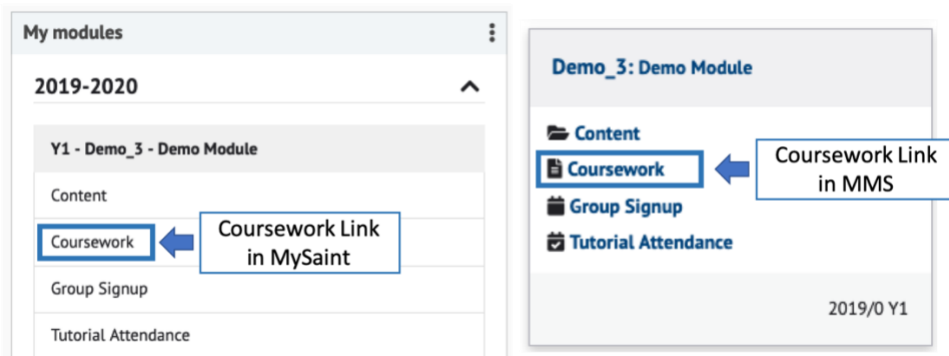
My modules

2019-2020

Y1 - Demo_3 - Demo Module

Content

Coursework

Coursework Link in MySaint

Group Signup

Tutorial Attendance

Demo_3: Demo Module

Content

Coursework

Coursework Link in MMS

Group Signup

Tutorial Attendance

2019/0 Y1